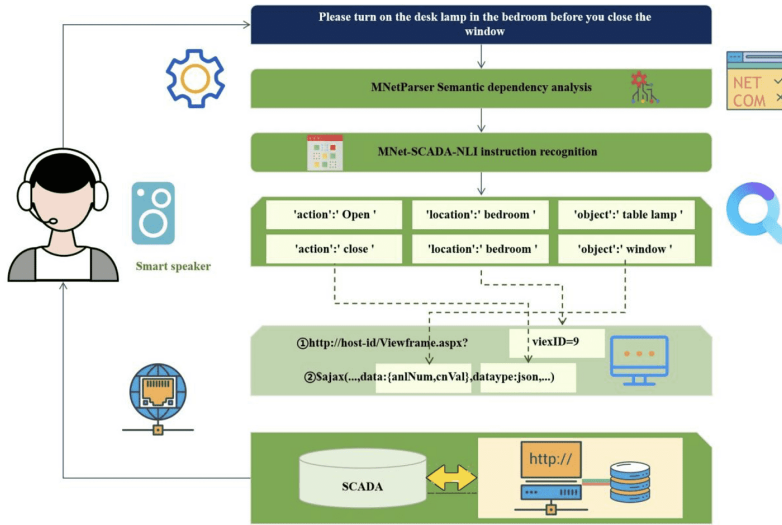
Please turn on the desk lamp in the bedroom before you close the window

MNetParser Semantic dependency analysis

NET
COM

MNet-SCADA-NLI instruction recognition

Smart speaker

| 'action':' Open ' | 'location':' bedroom ' | 'object':' table lamp ' |
|---|---|---|
| 'action':' close ' | 'location':' bedroom ' | 'object':' window ' |

①http://host-id/Viewframe.aspx? viexID=9

②Sajax(...,data:{anlNum,cnVal},dataype:json,...)

SCADA

http://